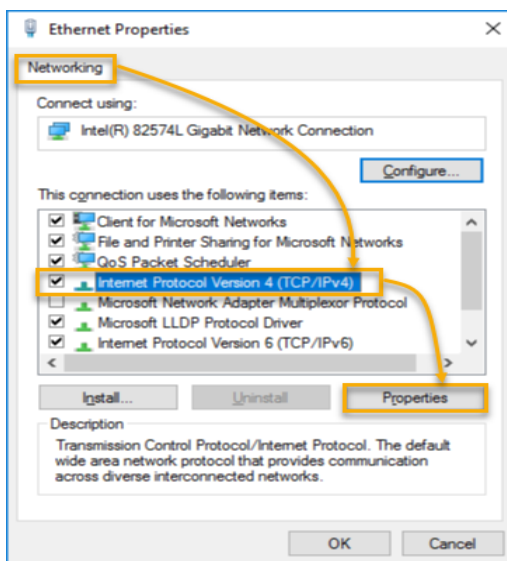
Ethernet Properties

×

Networking

Connect using:

Intel(R) 82574L Gigabit Network Connection

Configure...

This connection uses the following items:

Client for Microsoft Networks
File and Printer Sharing for Microsoft Networks
QoS Packet Scheduler
Internet Protocol Version 4 (TCP/IPv4)
Microsoft Network Adapter Multiplexor Protocol
Microsoft LLDP Protocol Driver
Internet Protocol Version 6 (TCP/IPv6)

Install...

Uninstall

Properties

Description

Transmission Control Protocol/Internet Protocol. The default wide area network protocol that provides communication across diverse interconnected networks.

OK

Cancel